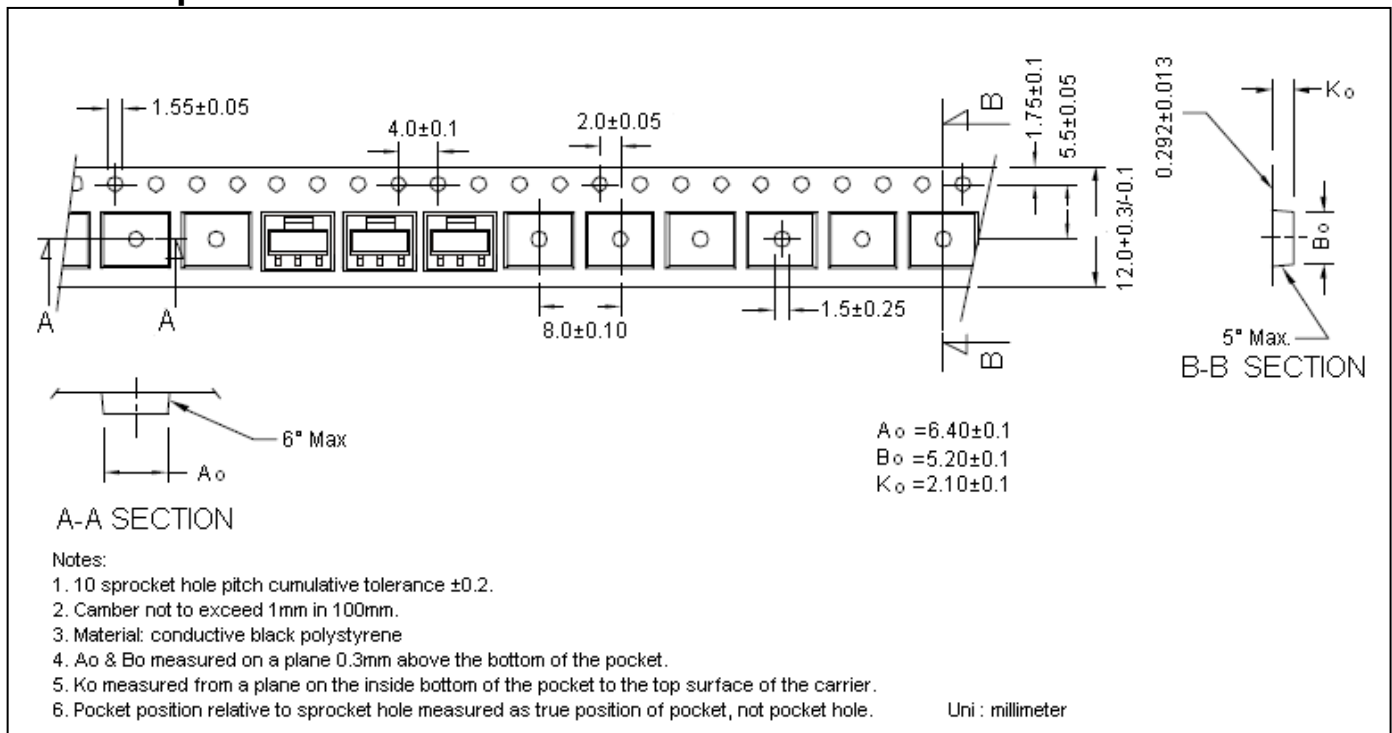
1.55±0.05

4.0±0.1

2.0±0.05

B

1.75±0.1

5.5±0.05

0.292±0.013

Ko

Bo

12.0+0.3/-0.1

A

A

8.0±0.10

1.5±0.25

B

5° Max.

B-B SECTION

6° Max

Ao

A-A SECTION

Ao =6.40±0.1
Bo =5.20±0.1
Ko =2.10±0.1

Notes:
1. 10 sprocket hole pitch cumulative tolerance ±0.2.
2. Camber not to exceed 1mm in 100mm.
3. Material: conductive black polystyrene
4. Ao & Bo measured on a plane 0.3mm above the bottom of the pocket.
5. Ko measured from a plane on the inside bottom of the pocket to the top surface of the carrier.
6. Pocket position relative to sprocket hole measured as true position of pocket, not pocket hole.

Uni : millimeter